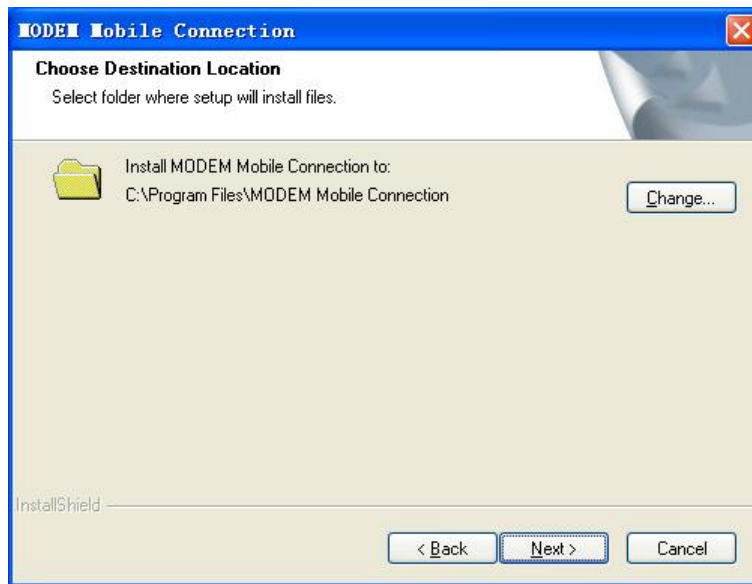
MODEM Mobile Connection

Choose Destination Location

Select folder where setup will install files.

Install MODEM Mobile Connection to:
C:\Program Files\MODEM Mobile Connection

Change...

InstallShield

< Back

Next >

Cancel